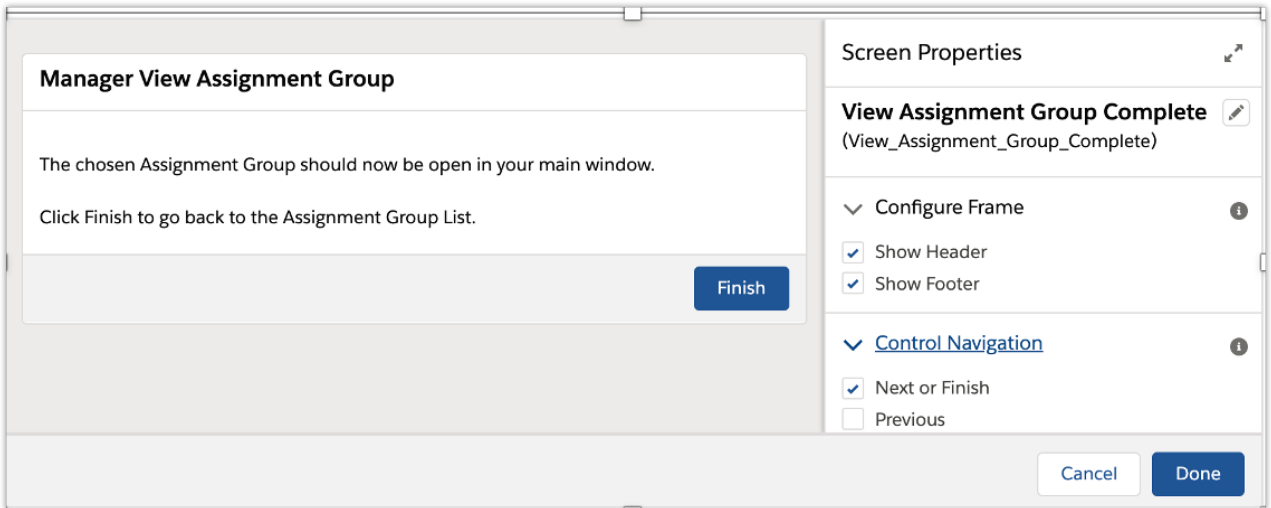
Manager View Assignment Group

The chosen Assignment Group should now be open in your main window.

Click Finish to go back to the Assignment Group List.

Finish

Screen Properties

View Assignment Group Complete
(View_Assignment_Group_Complete)

Configure Frame

Show Header
Show Footer

Control Navigation

Next or Finish
Previous

Cancel
Done